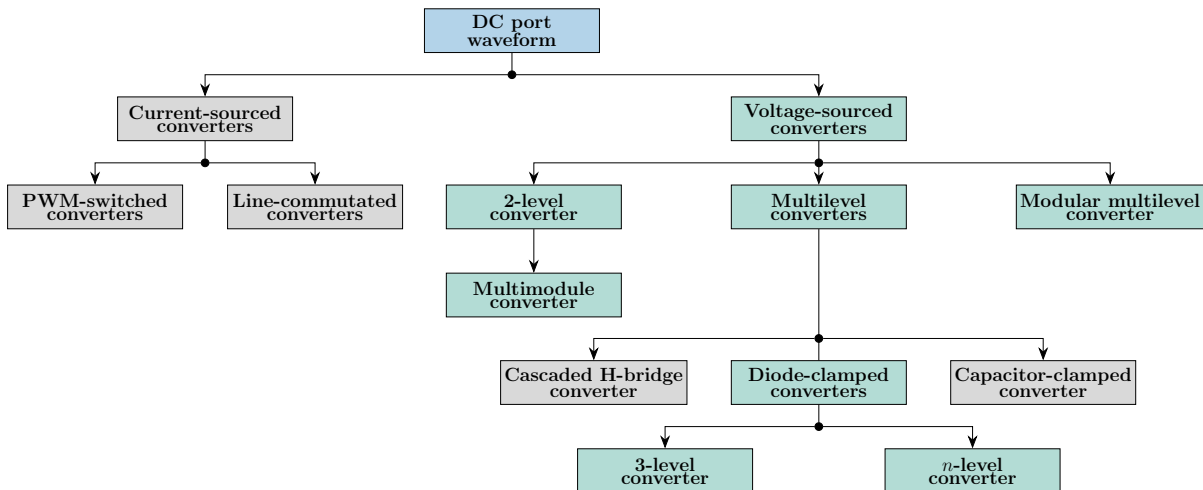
DC port waveform

Current-sourced converters

Voltage-sourced converters

PWM-switched converters

Line-commutated converters

2-level converter

Multilevel converters

Modular multilevel converter

Multimodule converter

Cascaded H-bridge converter

Diode-clamped converters

Capacitor-clamped converter

3-level converter

$n$-level converter